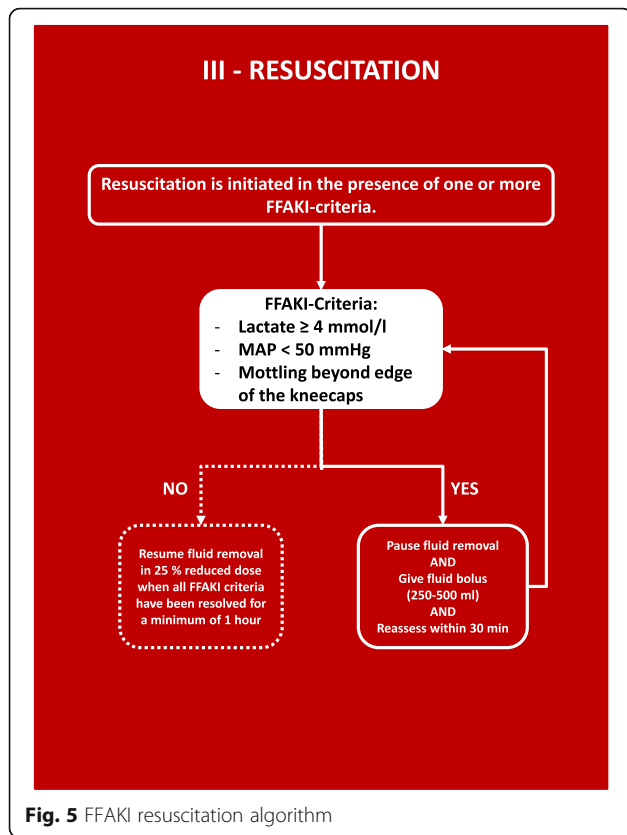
III - RESUSCITATION

Resuscitation is initiated in the presence of one or more FFAKI-criteria.

FFAKI-Criteria:
- Lactate ≥ 4 mmol/l
- MAP < 50 mmHg
- Mottling beyond edge of the kneecaps

NO

YES

Resume fluid removal in 25 % reduced dose when all FFAKI criteria have been resolved for a minimum of 1 hour

Pause fluid removal
AND
Give fluid bolus (250-500 ml)
AND
Reassess within 30 min

**Fig. 5** FFAKI resuscitation algorithm